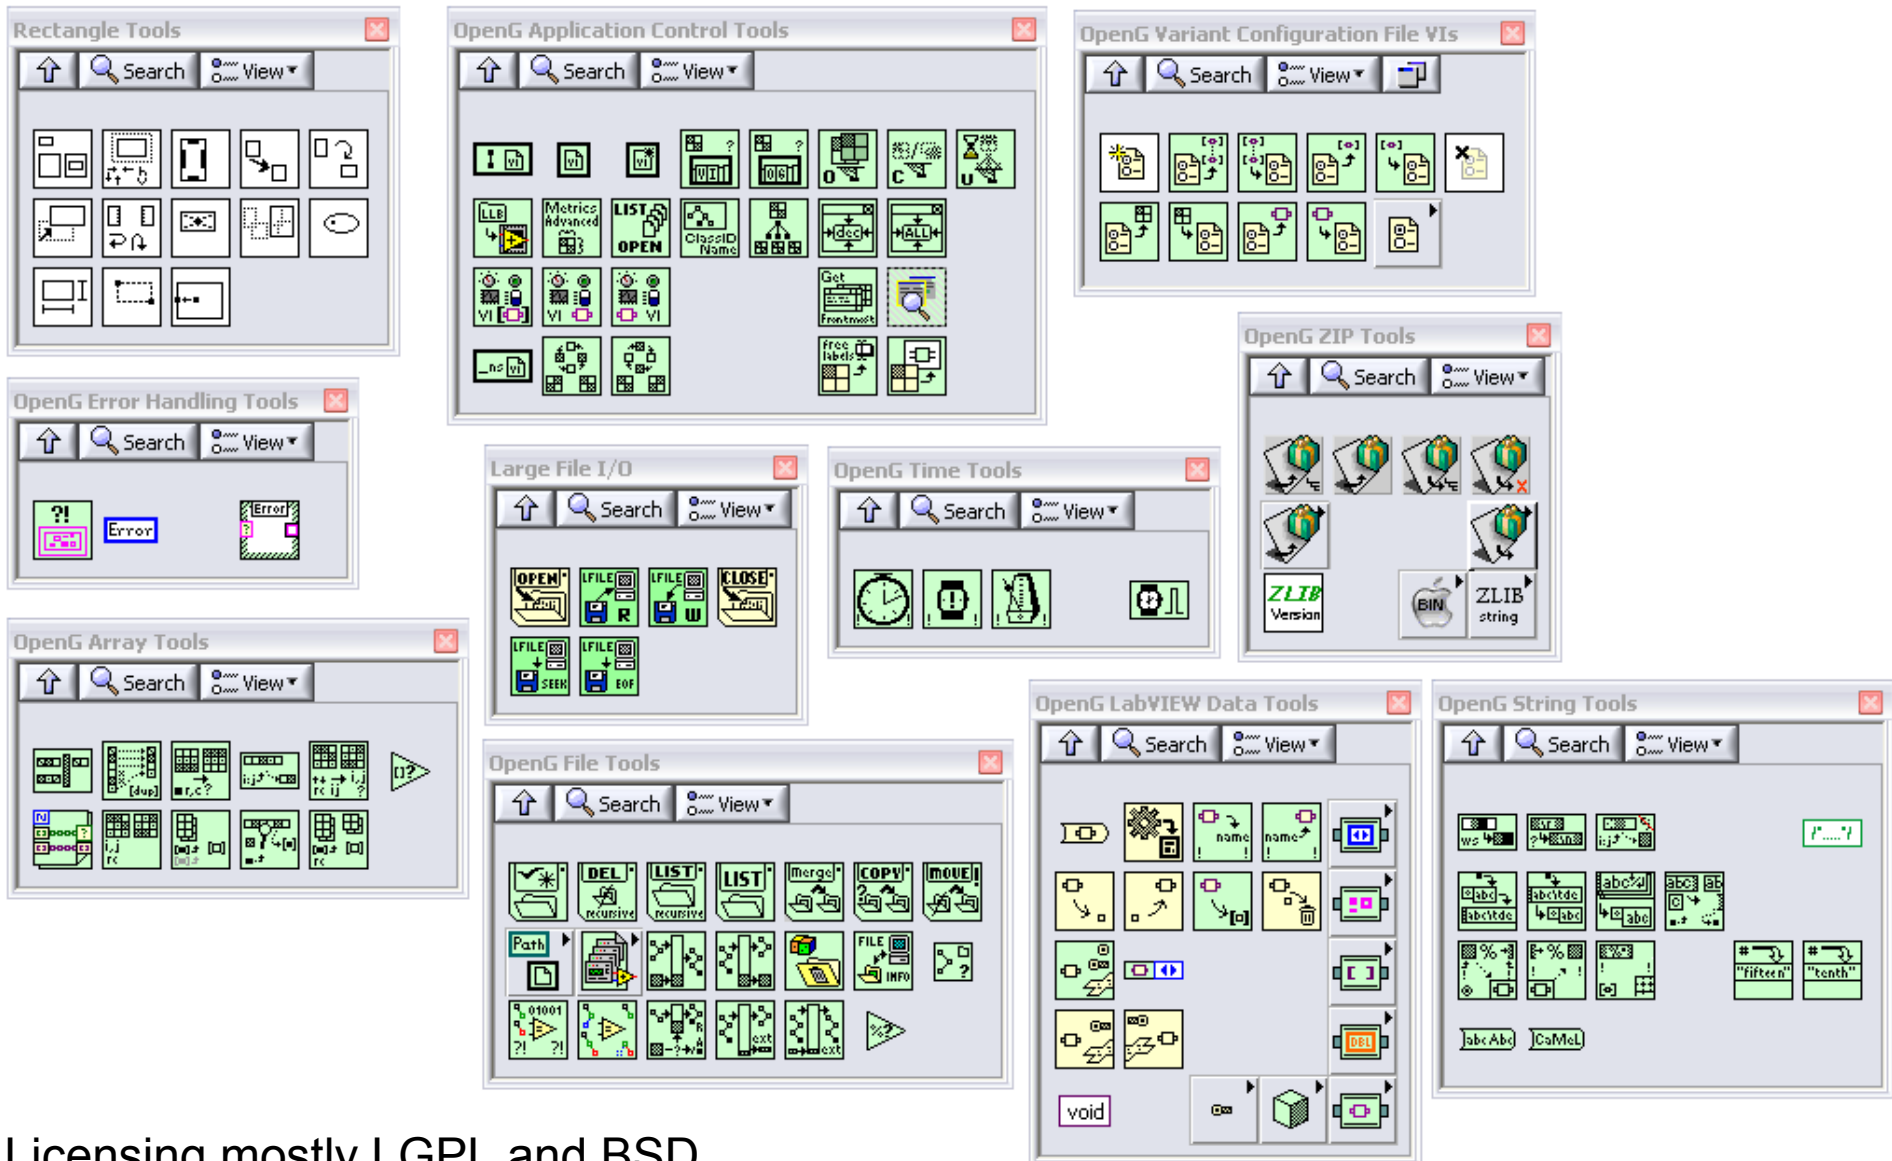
Rectangle Tools
Search View

OpenG Application Control Tools
Search View
vi vi vi VI OGI 0 C U
LLB Metrics Advanced LIST OPEN ClassID Name dec ALL
VI VI VI Get Frontmost
_ns vi free labels

OpenG Variant Configuration File VIs
Search View

OpenG Error Handling Tools
Search View
?! Error Error

Large File I/O
Search View
OPEN LFILE R LFILE W CLOSE
LFILE SEEK LFILE EOF

OpenG Time Tools
Search View

OpenG ZIP Tools
Search View
ZLIB Version BIN ZLIB string

OpenG Array Tools
Search View
[dup] r,c? i,j rc ij
N i,j rc rc

OpenG LabVIEW Data Tools
Search View
name name
DBL
void

OpenG String Tools
Search View
ws
abc abc\tdc abc\tdc abc abc abc
"fifteen" "tenth"
abc Abc CaMeL

OpenG File Tools
Search View
DEL recursive LIST recursive LIST Merge COPY MOVE
Path FILE INFO
01001 ?! ?! ext ext

Licensing mostly LGPL and BSD